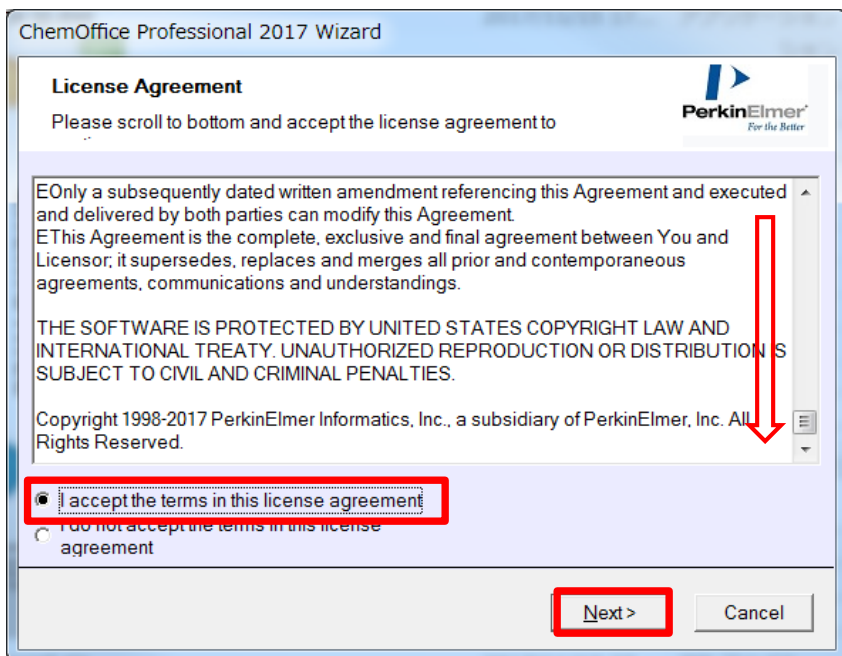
ChemOffice Professional 2017 Wizard

License Agreement

Please scroll to bottom and accept the license agreement to

PerkinElmer
For the Better

EOnly a subsequently dated written amendment referencing this Agreement and executed and delivered by both parties can modify this Agreement.
EThis Agreement is the complete, exclusive and final agreement between You and Licensor; it supersedes, replaces and merges all prior and contemporaneous agreements, communications and understandings.

THE SOFTWARE IS PROTECTED BY UNITED STATES COPYRIGHT LAW AND INTERNATIONAL TREATY. UNAUTHORIZED REPRODUCTION OR DISTRIBUTION IS SUBJECT TO CIVIL AND CRIMINAL PENALTIES.

Copyright 1998-2017 PerkinElmer Informatics, Inc., a subsidiary of PerkinElmer, Inc. All Rights Reserved.

I accept the terms in this license agreement

I do not accept the terms in this license agreement

Next >

Cancel